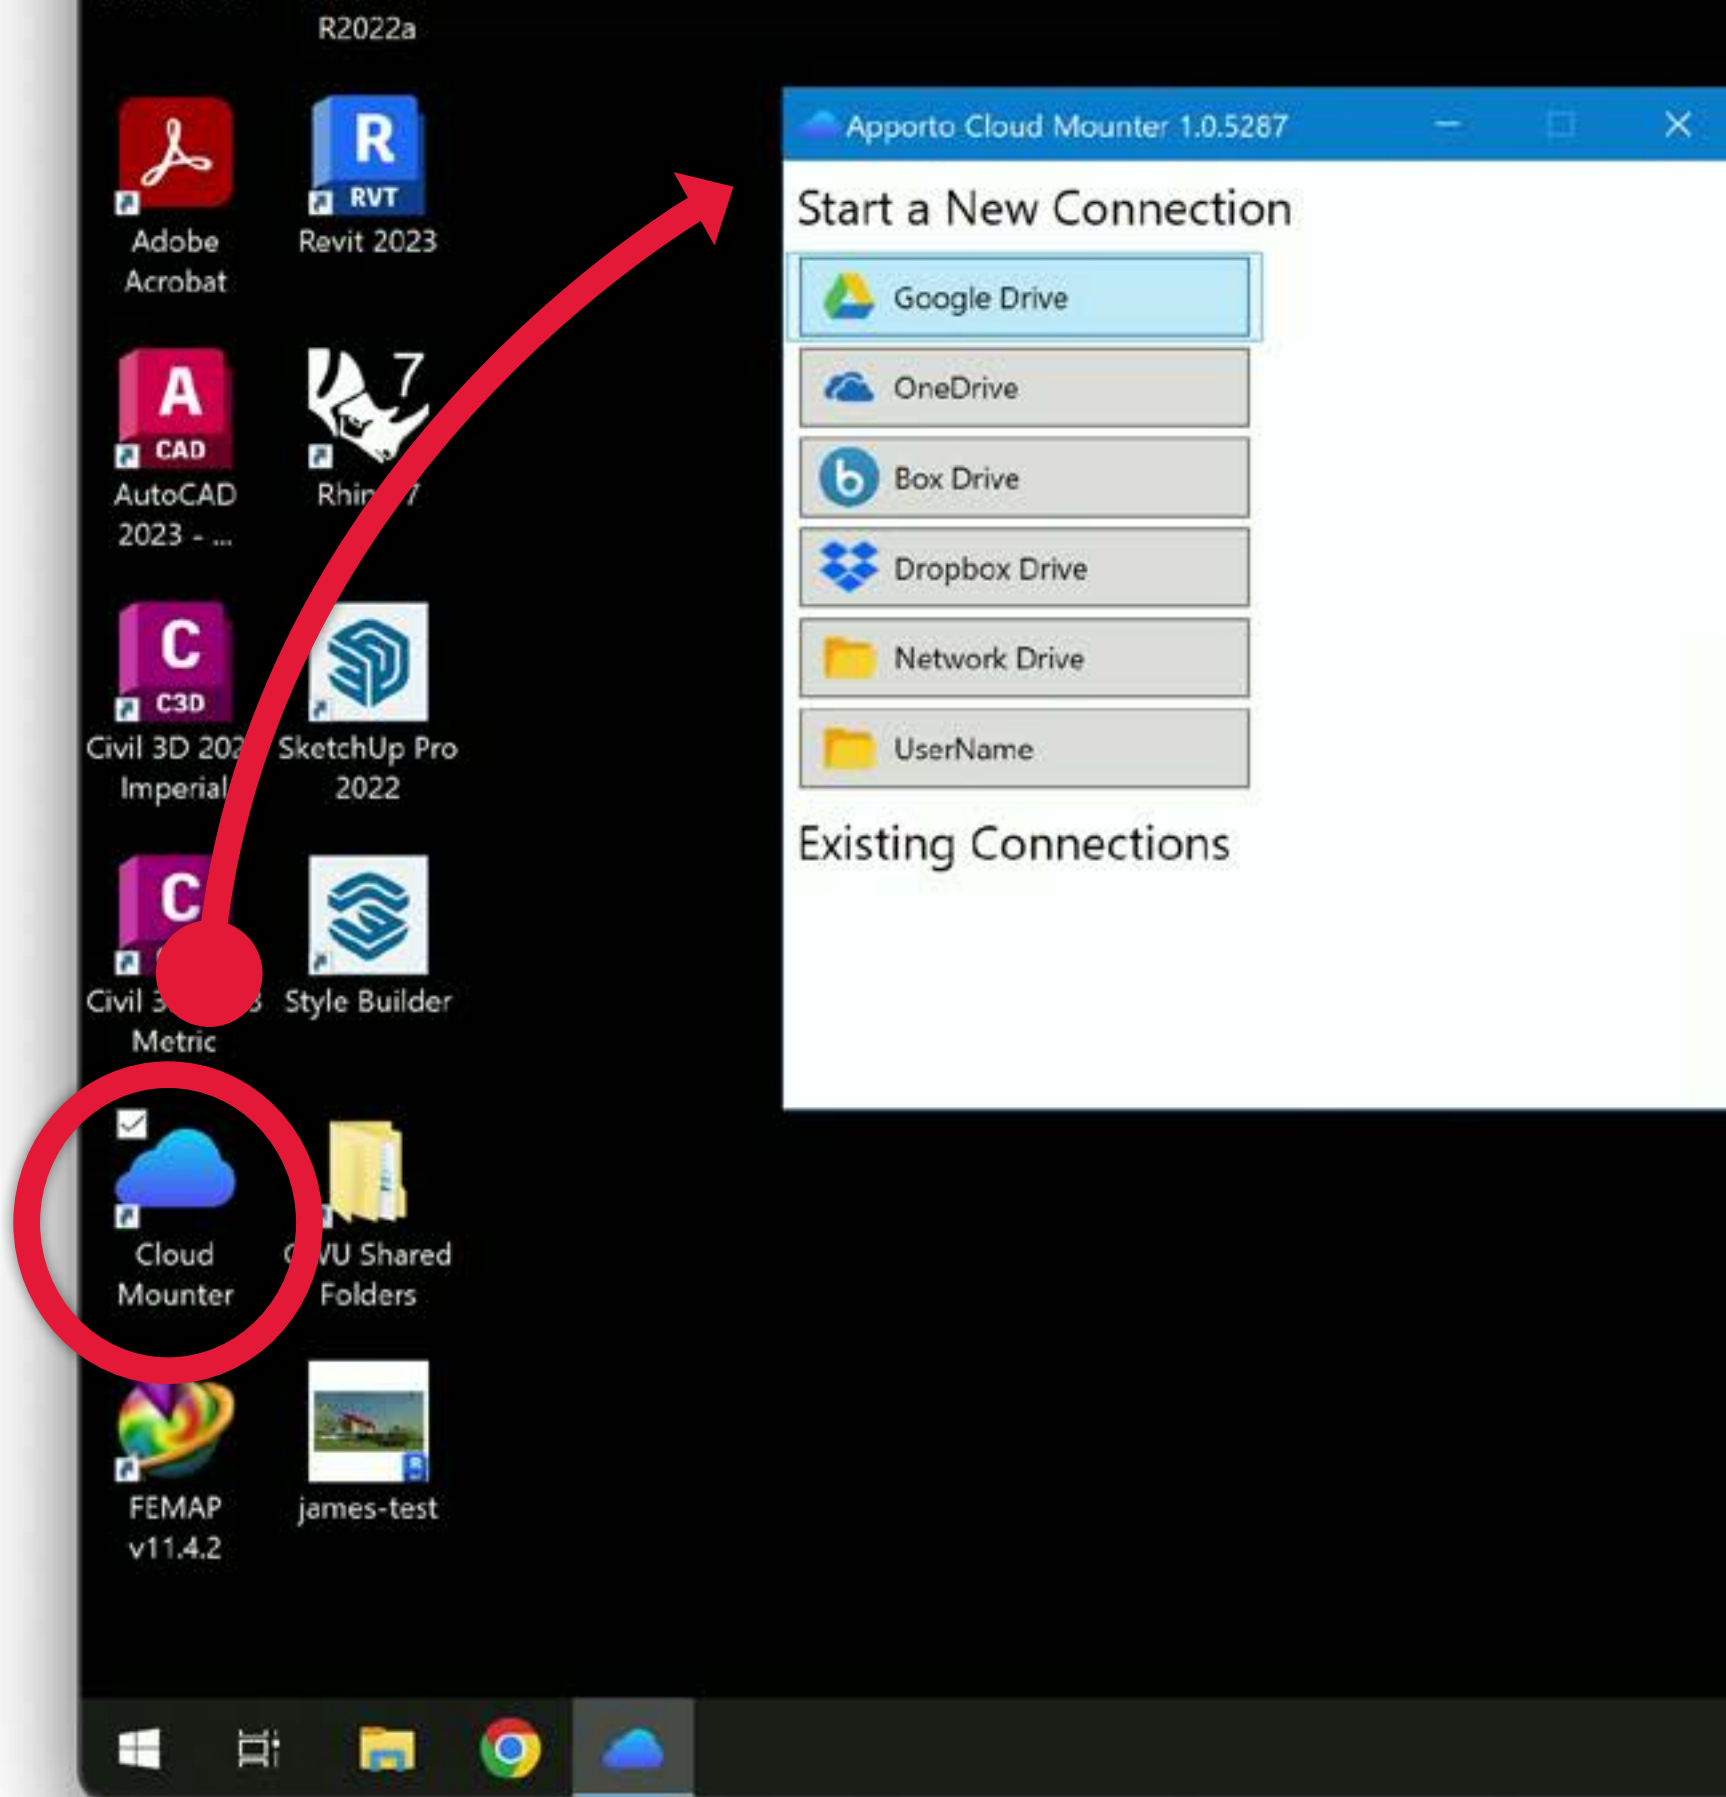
R2022a

RVT
Adobe Acrobat

Revit 2023

CAD
AutoCAD 2023 - ...

Rhin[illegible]7

C3D
Civil 3D 202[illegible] Imperial

SketchUp Pro 2022

Civil 3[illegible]3 Metric

Style Builder

Cloud Mounter

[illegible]VU Shared Folders

FEMAP v11.4.2

james-test

Apporto Cloud Mounter 1.0.5287

Start a New Connection

Google Drive

OneDrive

Box Drive

Dropbox Drive

Network Drive

UserName

Existing Connections